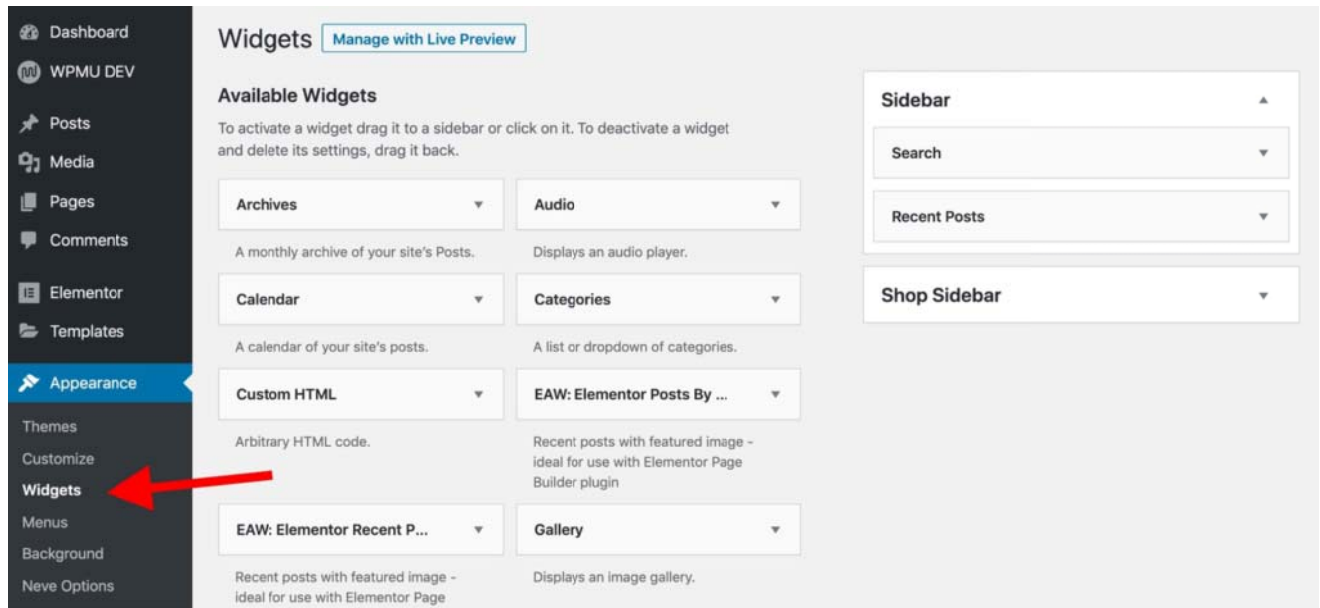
Dashboard
WPMU DEV
Posts
Media
Pages
Comments
Elementor
Templates
Appearance
Themes
Customize
Widgets
Menus
Background
Neve Options

Widgets Manage with Live Preview

Available Widgets

To activate a widget drag it to a sidebar or click on it. To deactivate a widget and delete its settings, drag it back.

Archives
A monthly archive of your site's Posts.

Audio
Displays an audio player.

Calendar
A calendar of your site's posts.

Categories
A list or dropdown of categories.

Custom HTML
Arbitrary HTML code.

EAW: Elementor Posts By ...
Recent posts with featured image - ideal for use with Elementor Page Builder plugin

EAW: Elementor Recent P...
Recent posts with featured image - ideal for use with Elementor Page

Gallery
Displays an image gallery.

Sidebar
Search
Recent Posts

Shop Sidebar